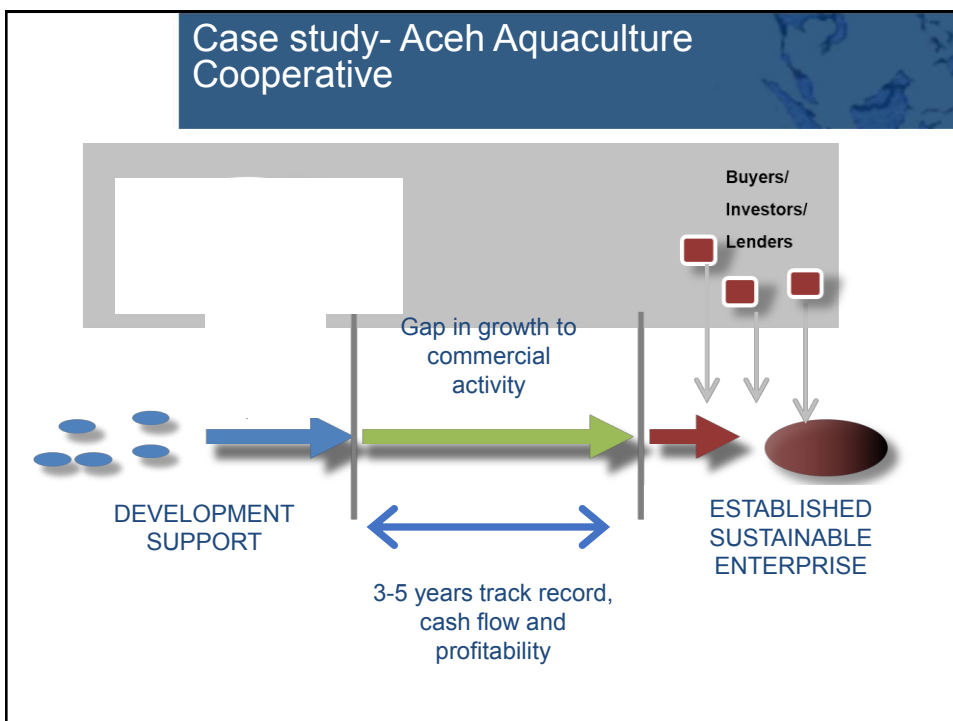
Case study- Aceh Aquaculture Cooperative

Buyers/ Investors/ Lenders

Gap in growth to commercial activity

DEVELOPMENT SUPPORT

ESTABLISHED SUSTAINABLE ENTERPRISE

3-5 years track record, cash flow and profitability